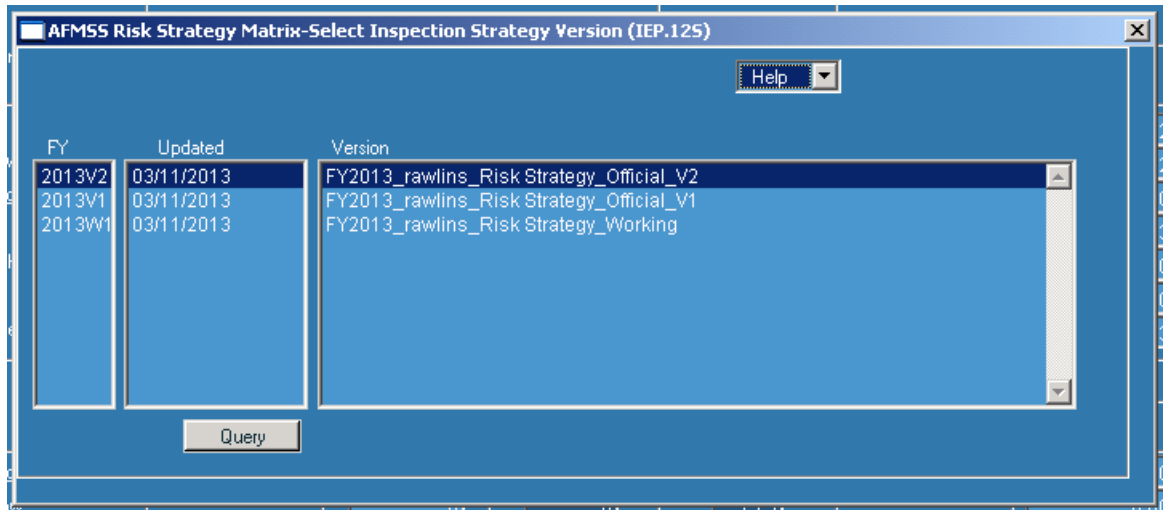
AFMSS Risk Strategy Matrix-Select Inspection Strategy Version (IEP.12S)

Help

FY
2013V2
2013V1
2013W1

Updated
03/11/2013
03/11/2013
03/11/2013

Version
FY2013_rawlins_Risk Strategy_Official_V2
FY2013_rawlins_Risk Strategy_Official_V1
FY2013_rawlins_Risk Strategy_Working

Query